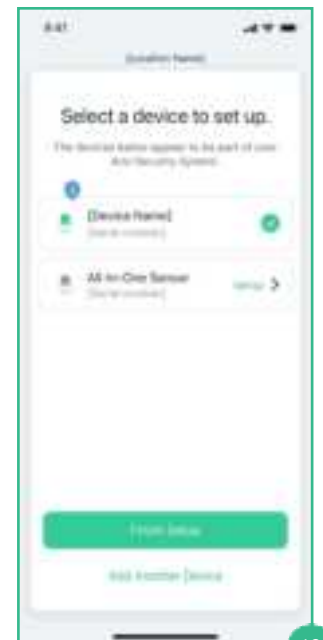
9:41

[Location Name]

Select a device to set up.

The devices below appear to be part of one Arlo Security System.

[Device Name]
[Serial number]

All-In-One Sensor
[Serial number]
Setup

Finish Setup

Add Another Device